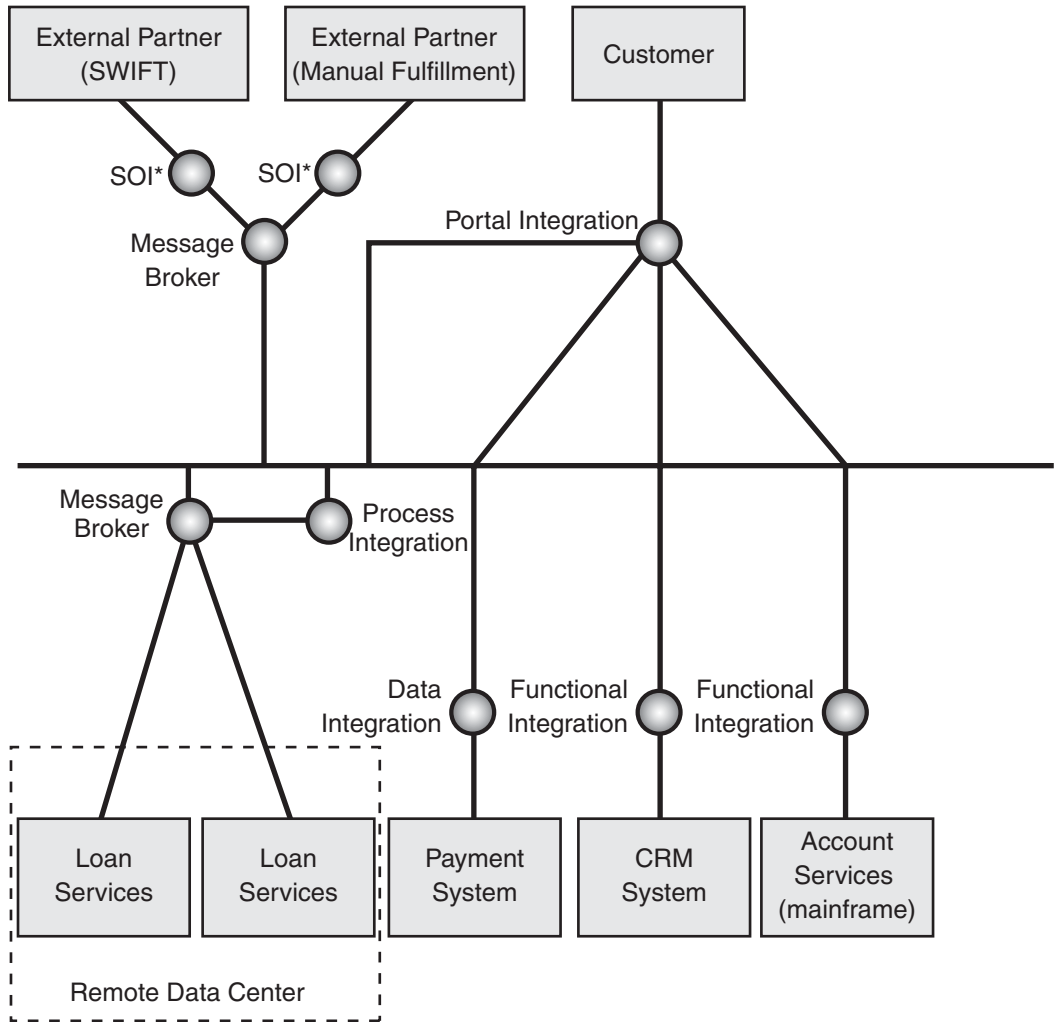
External Partner (SWIFT)

External Partner (Manual Fulfillment)

Customer

SOI*

SOI*

Message Broker

Portal Integration

Message Broker

Process Integration

Data Integration

Functional Integration

Functional Integration

Loan Services

Loan Services

Payment System

CRM System

Account Services (mainframe)

Remote Data Center